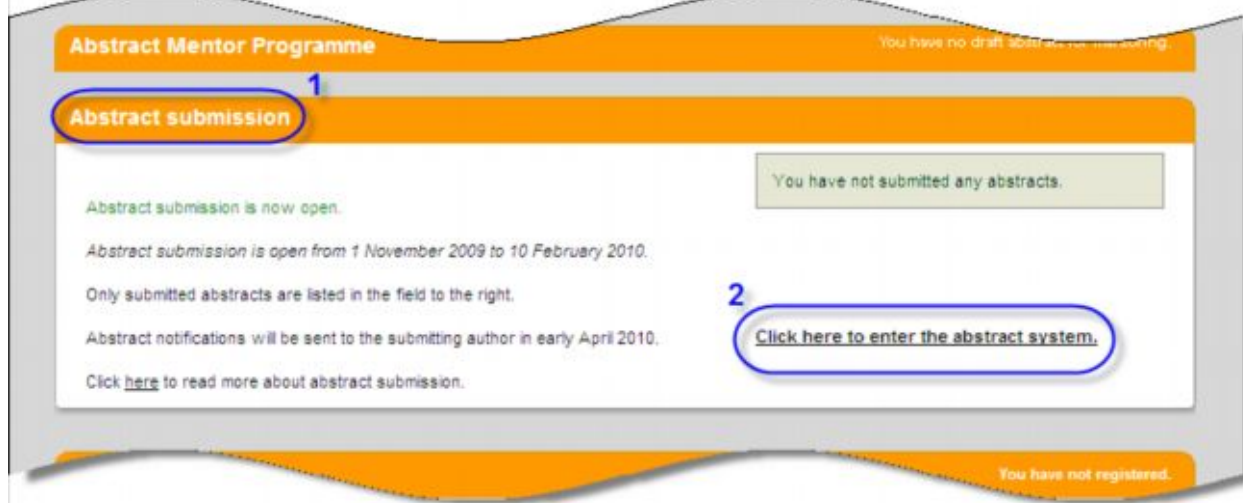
Abstract Mentor Programme

You have no draft abstract for mentoring.

1

Abstract submission

You have not submitted any abstracts.

Abstract submission is now open.

Abstract submission is open from 1 November 2009 to 10 February 2010.

Only submitted abstracts are listed in the field to the right.

2

Abstract notifications will be sent to the submitting author in early April 2010.

Click here to enter the abstract system.

Click here to read more about abstract submission.

You have not registered.